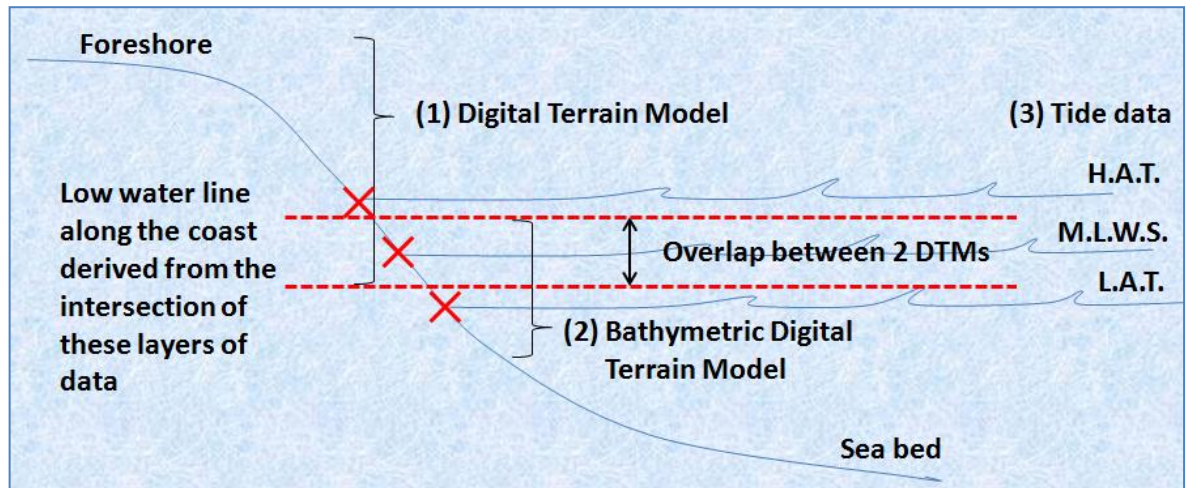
Foreshore

(1) Digital Terrain Model

(3) Tide data

H.A.T.

Low water line along the coast derived from the intersection of these layers of data

M.L.W.S.

Overlap between 2 DTMs

L.A.T.

(2) Bathymetric Digital Terrain Model

Sea bed